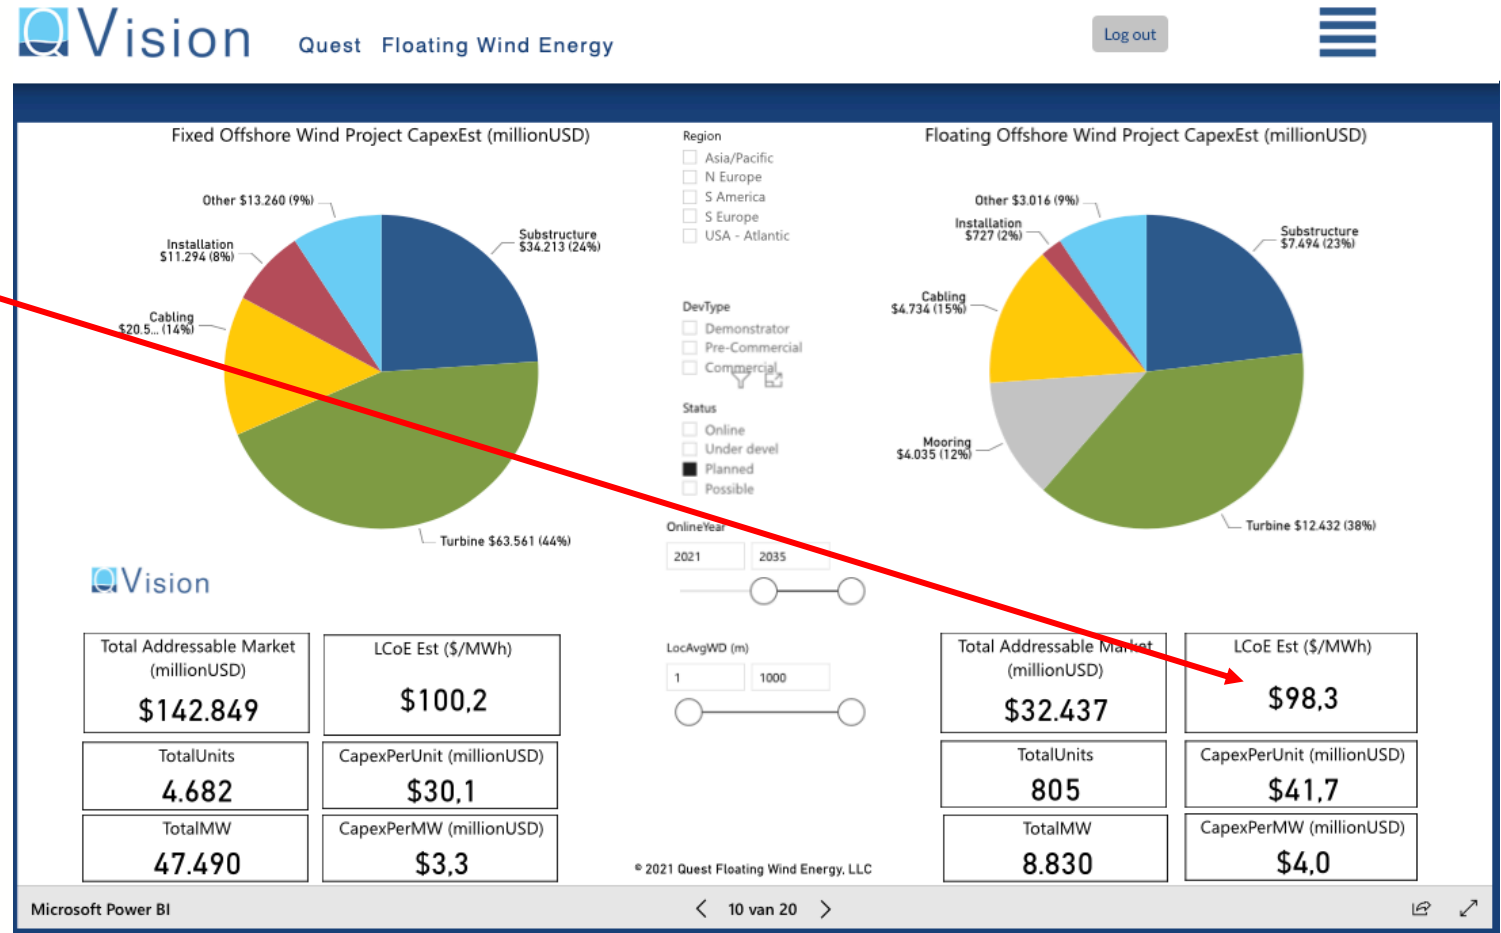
Vision Quest Floating Wind Energy

Log out

Fixed Offshore Wind Project CapexEst (millionUSD)

Other $13.260 (9%)
Installation $11.294 (8%)
Cabling $20.5... (14%)
Substructure $34.213 (24%)
Turbine $63.561 (44%)

Region
Asia/Pacific
N Europe
S America
S Europe
USA - Atlantic

DevType
Demonstrator
Pre-Commercial
Commercial

Status
Online
Under devel
Planned
Possible

OnlineYear
2021
2035

LocAvgWD (m)
1
1000

Floating Offshore Wind Project CapexEst (millionUSD)

Other $3.016 (9%)
Installation $727 (2%)
Cabling $4.734 (15%)
Mooring $4.035 (12%)
Substructure $7.494 (23%)
Turbine $12.432 (38%)

Vision

| Total Addressable Market (millionUSD) $142.849 | LCoE Est ($/MWh) $100,2 |
|---|---|
| TotalUnits 4.682 | CapexPerUnit (millionUSD) $30,1 |
| TotalMW 47.490 | CapexPerMW (millionUSD) $3,3 |

| Total Addressable Market (millionUSD) $32.437 | LCoE Est ($/MWh) $98,3 |
|---|---|
| TotalUnits 805 | CapexPerUnit (millionUSD) $41,7 |
| TotalMW 8.830 | CapexPerMW (millionUSD) $4,0 |

© 2021 Quest Floating Wind Energy, LLC

Microsoft Power BI
10 van 20